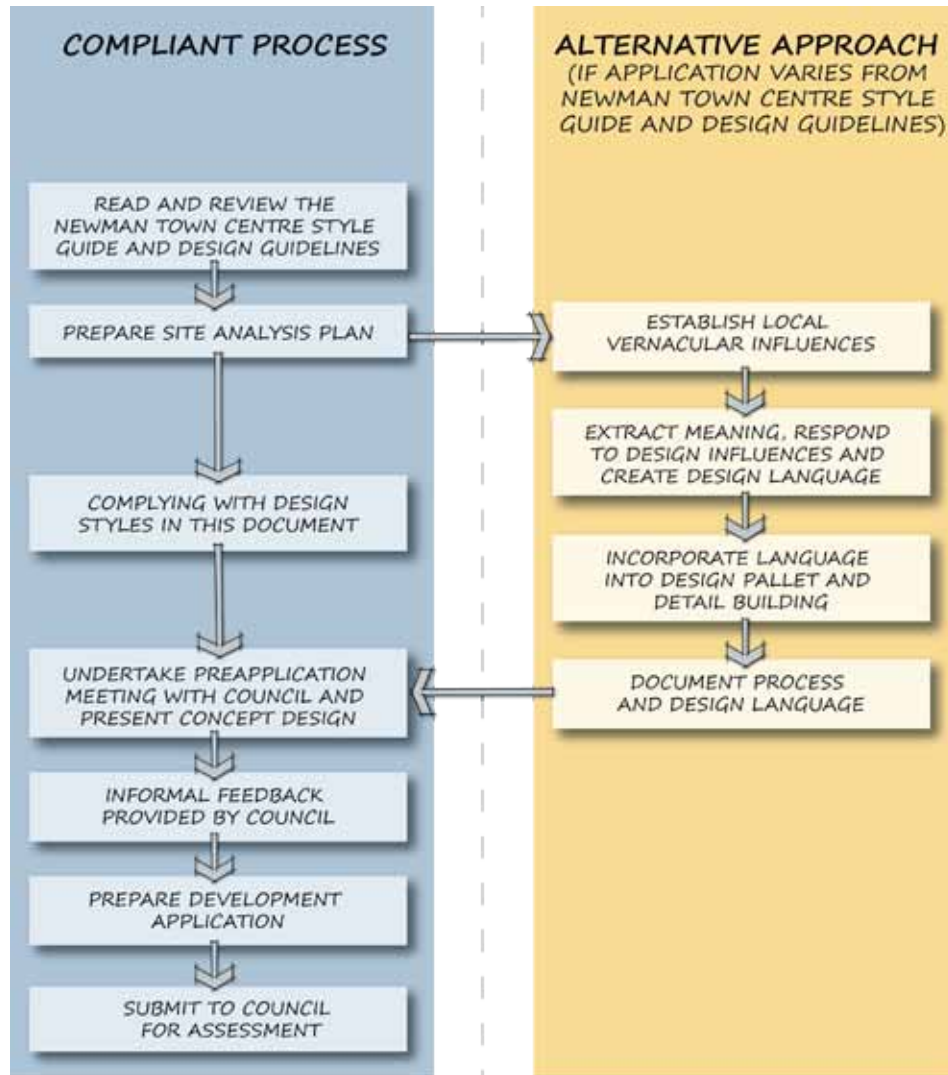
COMPLIANT PROCESS

READ AND REVIEW THE NEWMAN TOWN CENTRE STYLE GUIDE AND DESIGN GUIDELINES

PREPARE SITE ANALYSIS PLAN

COMPLYING WITH DESIGN STYLES IN THIS DOCUMENT

UNDERTAKE PREAPPLICATION MEETING WITH COUNCIL AND PRESENT CONCEPT DESIGN

INFORMAL FEEDBACK PROVIDED BY COUNCIL

PREPARE DEVELOPMENT APPLICATION

SUBMIT TO COUNCIL FOR ASSESSMENT

ALTERNATIVE APPROACH
(IF APPLICATION VARIES FROM NEWMAN TOWN CENTRE STYLE GUIDE AND DESIGN GUIDELINES)

ESTABLISH LOCAL VERNACULAR INFLUENCES

EXTRACT MEANING, RESPOND TO DESIGN INFLUENCES AND CREATE DESIGN LANGUAGE

INCORPORATE LANGUAGE INTO DESIGN PALLET AND DETAIL BUILDING

DOCUMENT PROCESS AND DESIGN LANGUAGE